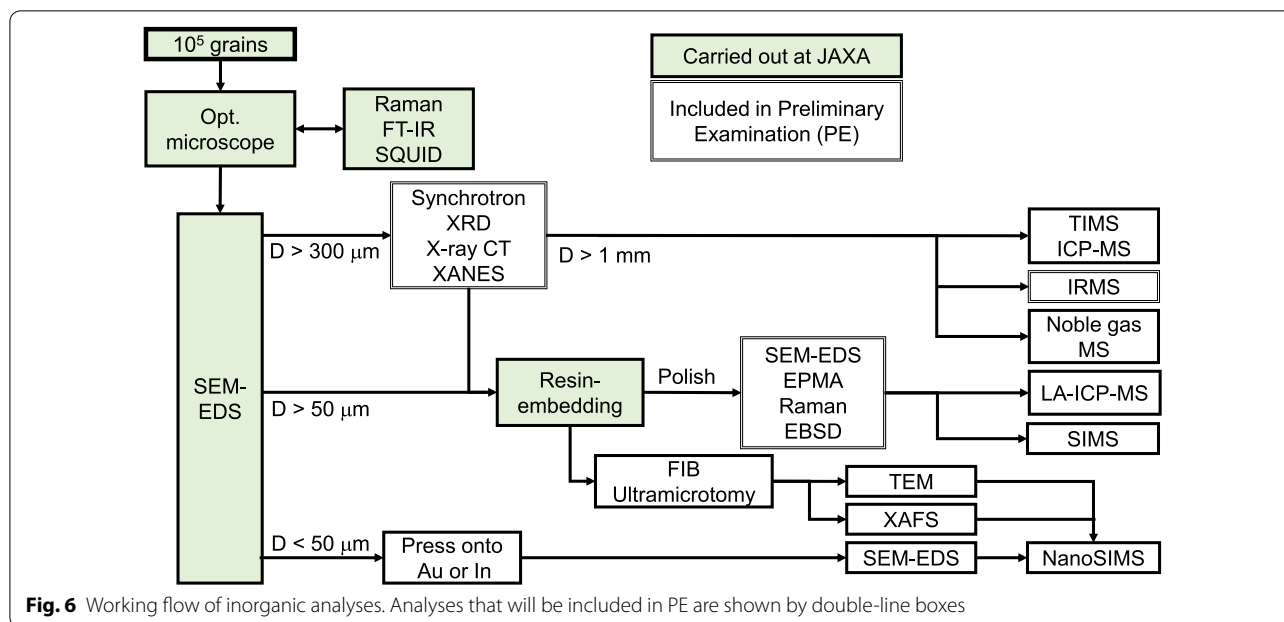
$10^5$ grains

Carried out at JAXA

Included in Preliminary Examination (PE)

Opt. microscope

Raman
FT-IR
SQUID

SEM-EDS

D > 300 $\mu$m

Synchrotron
XRD
X-ray CT
XANES

D > 1 mm

TIMS
ICP-MS

IRMS

Noble gas MS

D > 50 $\mu$m

Resin-embedding

Polish

SEM-EDS
EPMA
Raman
EBSD

LA-ICP-MS

SIMS

FIB
Ultramicrotomy

TEM

XAFS

D < 50 $\mu$m

Press onto Au or In

SEM-EDS

NanoSIMS

**Fig. 6** Working flow of inorganic analyses. Analyses that will be included in PE are shown by double-line boxes